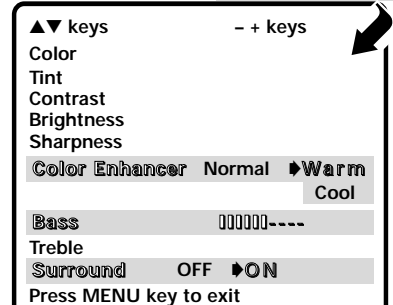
▲▼ keys – + keys

Color
Tint
Contrast
Brightness
Sharpness

| Color Enhancer | Normal | ➧Warm |
|---|---|---|
| | | Cool |
| Bass | IIIIIII---- | |
| Treble | | |
| Surround | OFF | ➧ON |

Press MENU key to exit